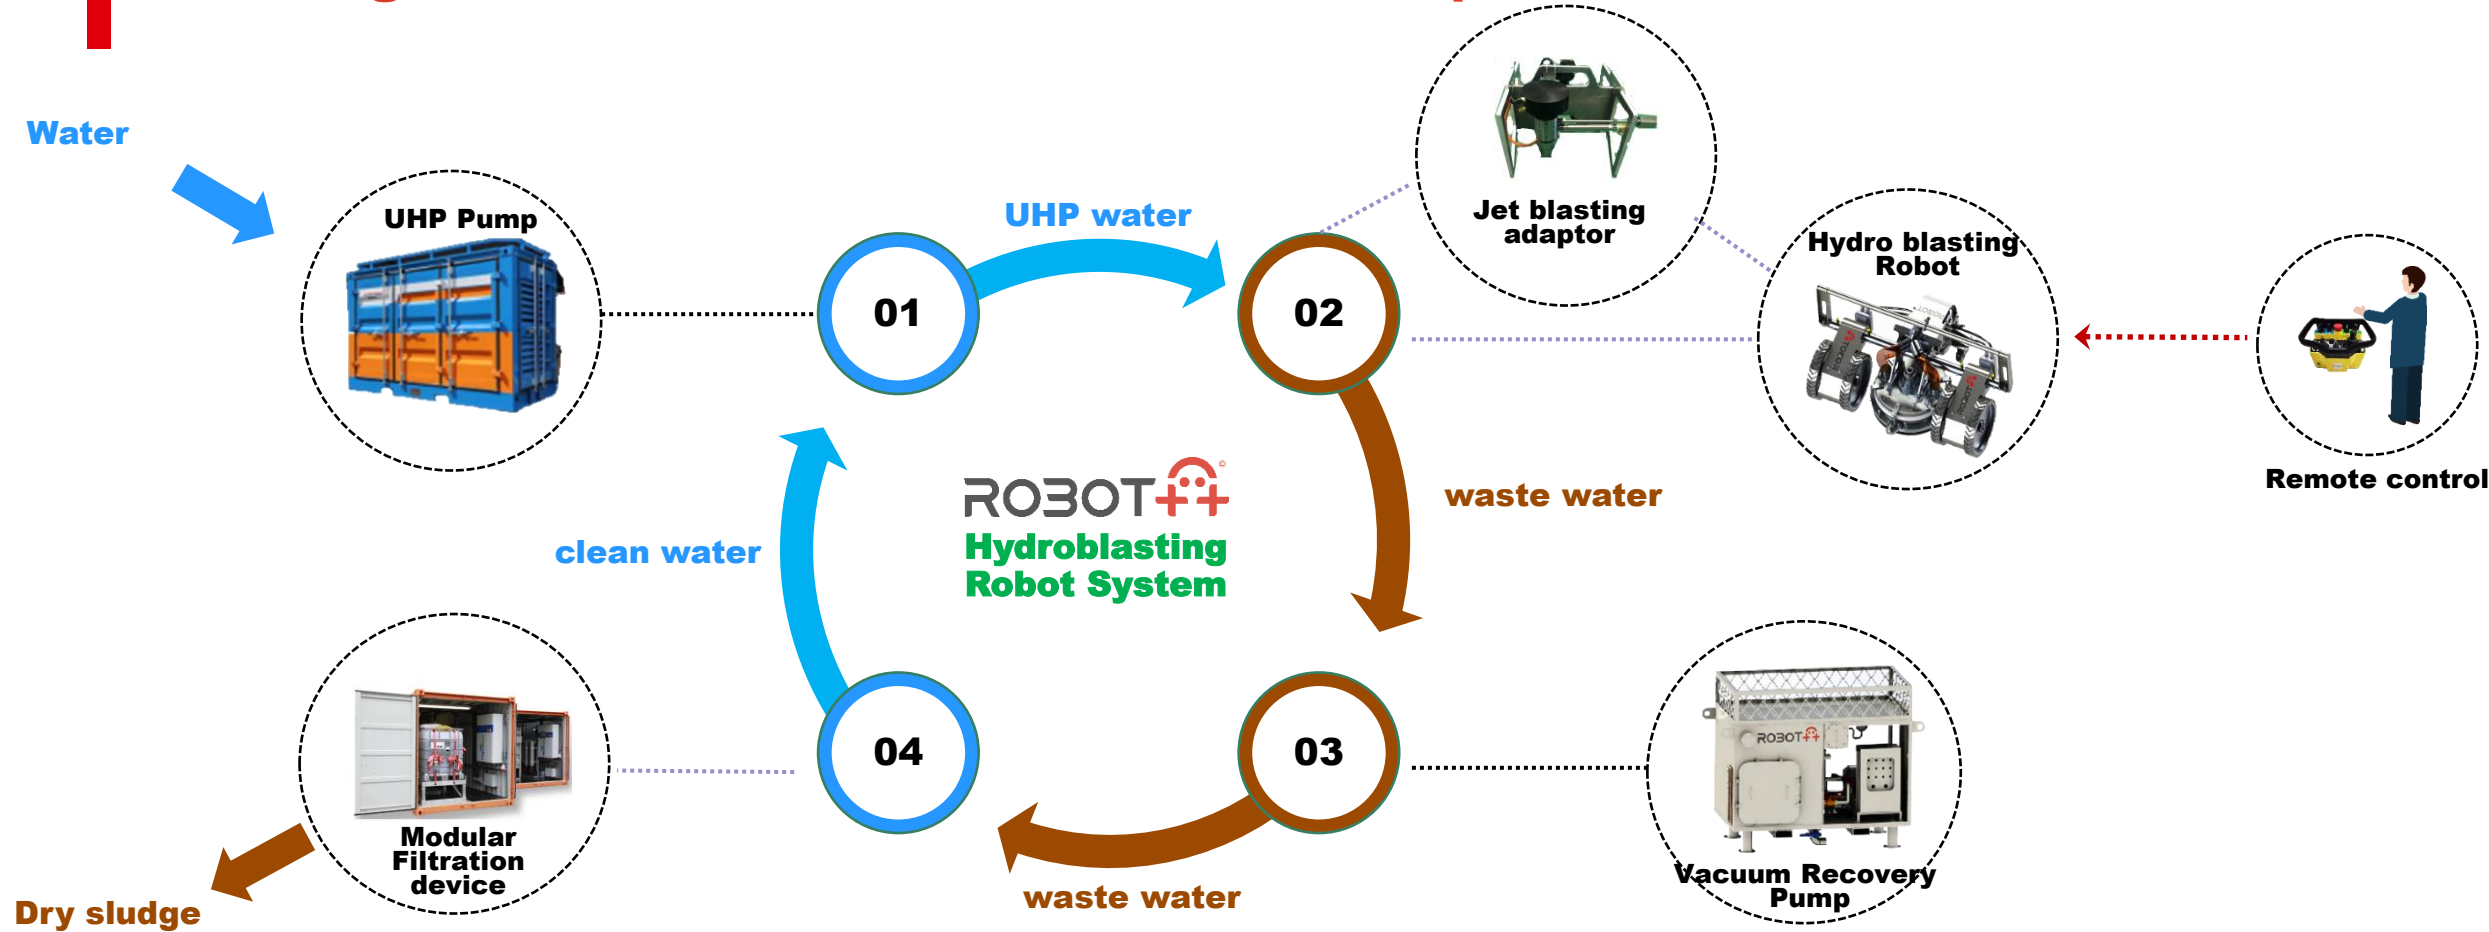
Water

UHP Pump

01

UHP water

02

Jet blasting adaptor

Hydro blasting Robot

Remote control

ROBOT++
Hydroblasting Robot System

clean water

waste water

04

03

Modular Filtration device

Dry sludge

waste water

ROBOT++

Vacuum Recovery Pump